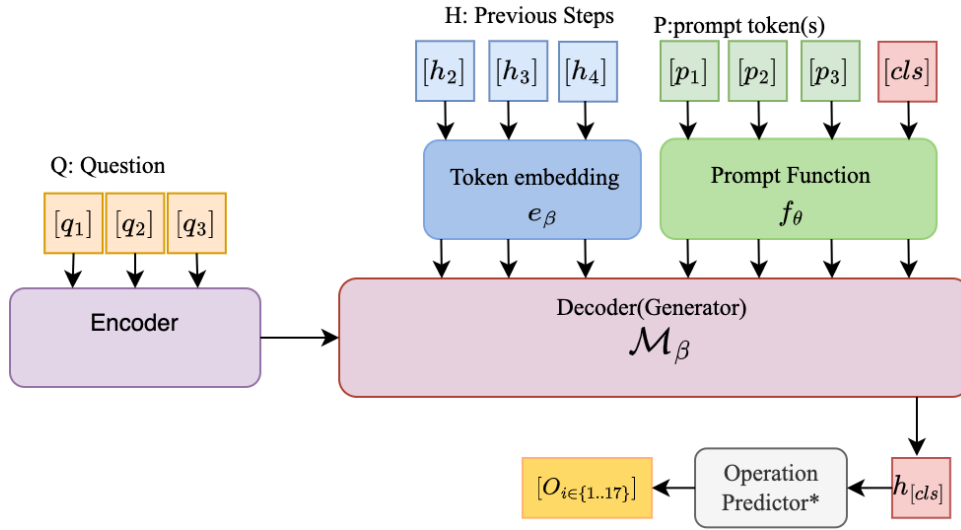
H: Previous Steps

P:prompt token(s)

$[h_2]$ $[h_3]$ $[h_4]$ $[p_1]$ $[p_2]$ $[p_3]$ $[cls]$

Q: Question

Token embedding $e_\beta$

Prompt Function $f_\theta$

$[q_1]$ $[q_2]$ $[q_3]$

Encoder

Decoder(Generator) $\mathcal{M}_\beta$

$[O_{i\in\{1..17\}}]$

Operation Predictor*

$h_{[cls]}$